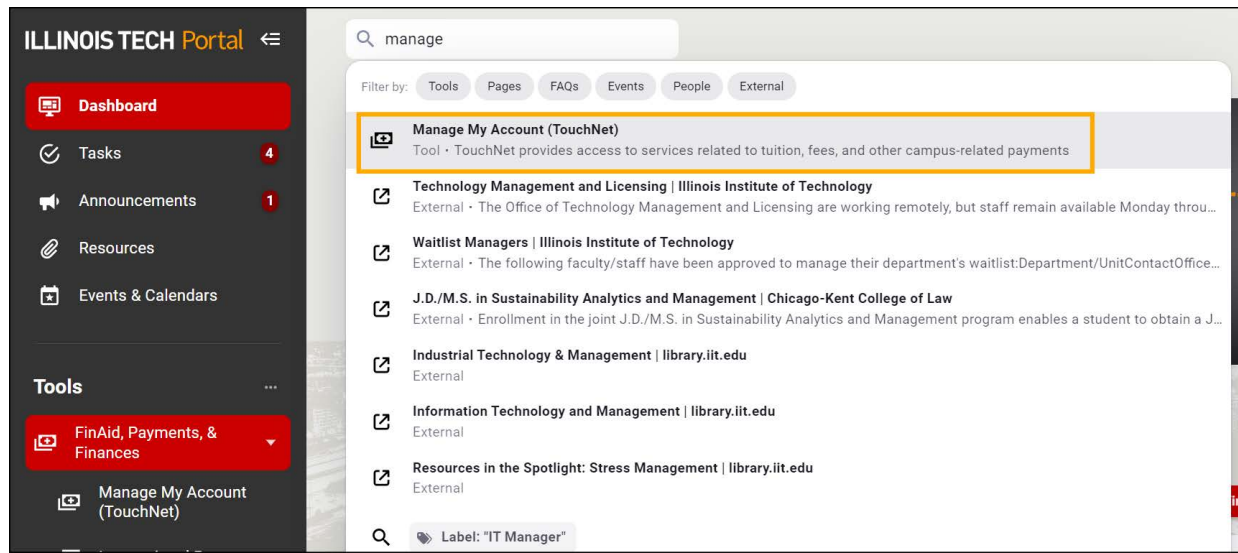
ILLINOIS TECH Portal

Dashboard

Tasks 4

Announcements 1

Resources

Events & Calendars

Tools ...

FinAid, Payments, & Finances

Manage My Account (TouchNet)

manage

Filter by: Tools Pages FAQs Events People External

Manage My Account (TouchNet)
Tool • TouchNet provides access to services related to tuition, fees, and other campus-related payments

Technology Management and Licensing | Illinois Institute of Technology
External • The Office of Technology Management and Licensing are working remotely, but staff remain available Monday throu...

Waitlist Managers | Illinois Institute of Technology
External • The following faculty/staff have been approved to manage their department's waitlist:Department/UnitContactOffice...

J.D./M.S. in Sustainability Analytics and Management | Chicago-Kent College of Law
External • Enrollment in the joint J.D./M.S. in Sustainability Analytics and Management program enables a student to obtain a J...

Industrial Technology & Management | library.iit.edu
External

Information Technology and Management | library.iit.edu
External

Resources in the Spotlight: Stress Management | library.iit.edu
External

Label: "IT Manager"